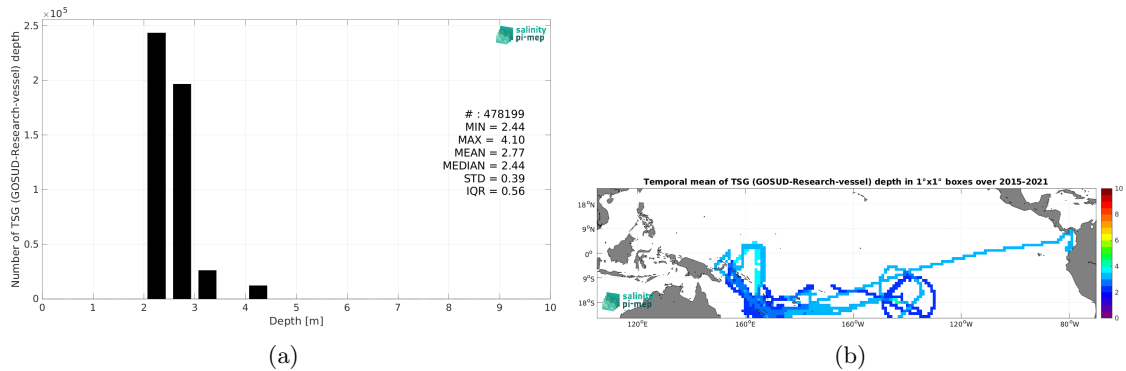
$\times 10^5$

2.5

2

1.5

1

0.5

0

Number of TSG (GOSUD-Research-vessel) depth

salinity pi-mep

# : 478199
MIN = 2.44
MAX = 4.10
MEAN = 2.77
MEDIAN = 2.44
STD = 0.39
IQR = 0.56

0 1 2 3 4 5 6 7 8 9 10

Depth [m]

(a)

Temporal mean of TSG (GOSUD-Research-vessel) depth in 1°x1° boxes over 2015-2021

18°N
9°N
0°
9°S
18°S

120°E 160°E 160°W 120°W 80°W

salinity pi-mep

10
8
6
4
2
0

(b)